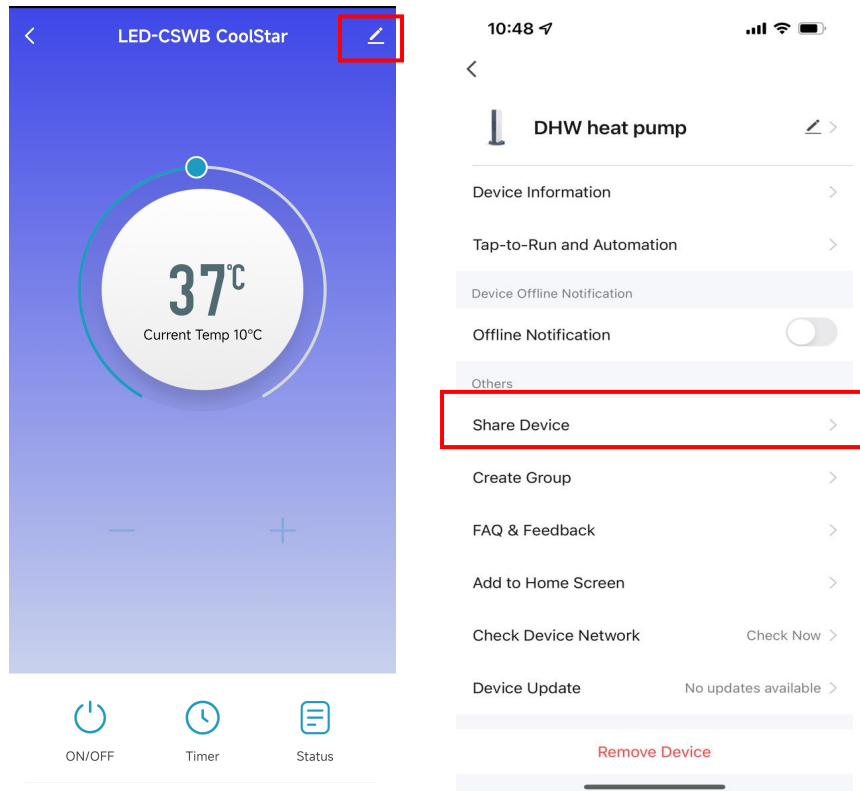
LED-CSWB CoolStar

37℃
Current Temp 10°C

ON/OFF
Timer
Status

10:48

DHW heat pump

Device Information

Tap-to-Run and Automation

Device Offline Notification

Offline Notification

Others

Share Device

Create Group

FAQ & Feedback

Add to Home Screen

Check Device Network Check Now

Device Update No updates available

Remove Device